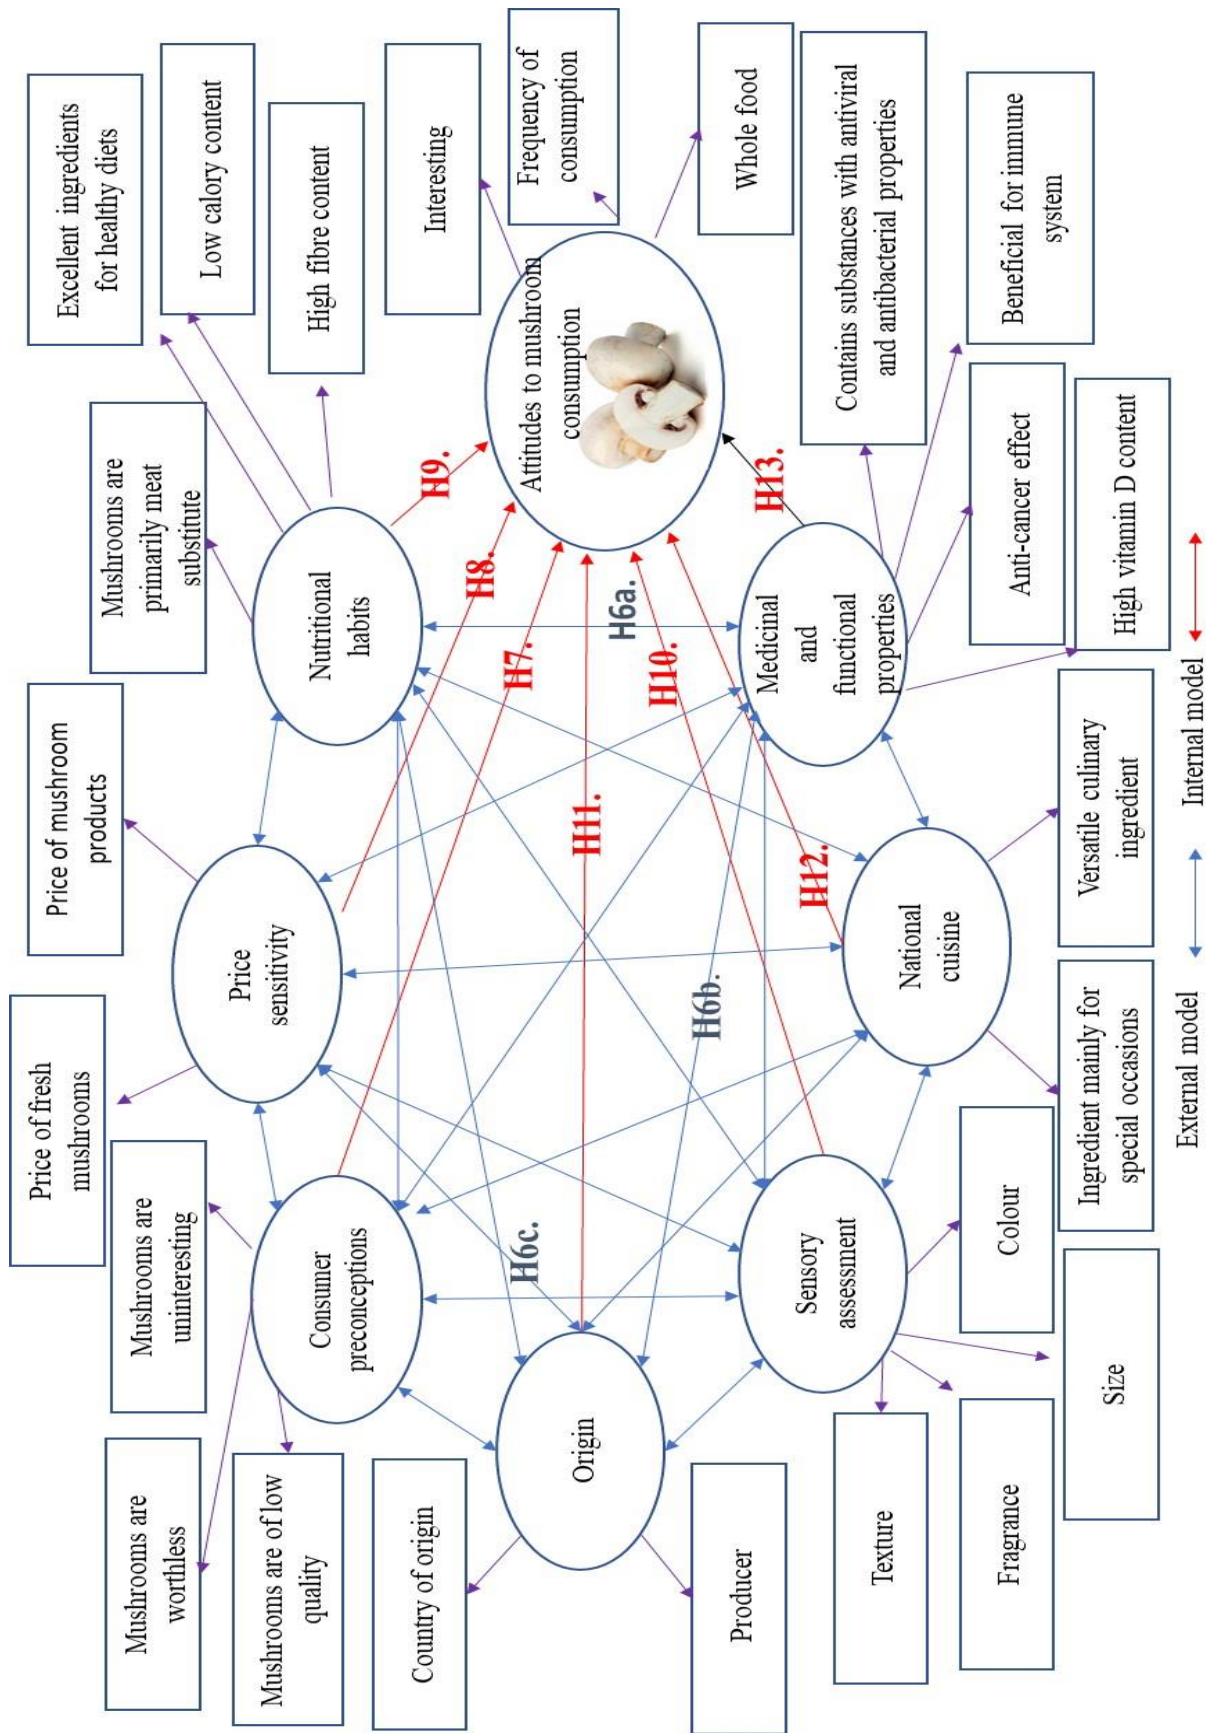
Excellent ingredients for healthy diets

Low calory content

High fibre content

Interesting

Frequency of consumption

Whole food

Contains substances with antiviral and antibacterial properties

Beneficial for immune system

Mushrooms are primarily meat substitute

Attitudes to mushroom consumption

Anti-cancer effect

High vitamin D content

H9.

H8.

H13.

H7.

H6a.

H10.

Nutritional habits

Medicinal and functional properties

Price of mushroom products

H11.

H12.

Versatile culinary ingredient

Price sensitivity

National cuisine

H6b.

Price of fresh mushrooms

Ingredient mainly for special occasions

Mushrooms are uninteresting

H6c.

Consumer preconceptions

Sensory assessment

Colour

Size

Origin

Mushrooms are worthless

Mushrooms are of low quality

Country of origin

Producer

Texture

Fragrance

External model

Internal model